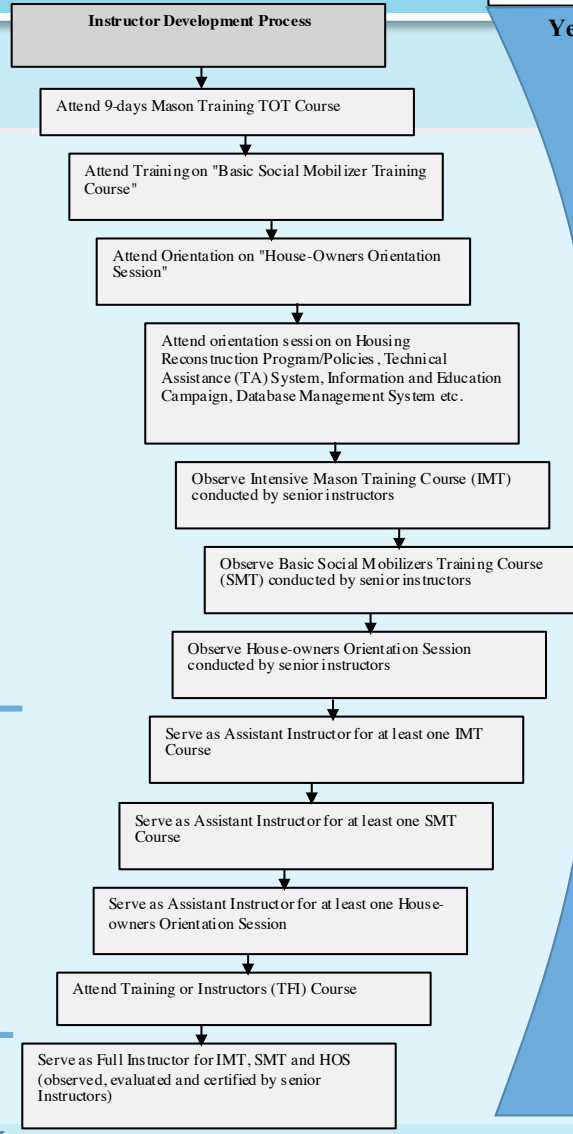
Instructor Development Process

Ye

Attend 9-days Mason Training TOT Course

Attend Training on "Basic Social Mobilizer Training Course"

Attend Orientation on "House-Owners Orientation Session"

Attend orientation session on Housing Reconstruction Program/Policies, Technical Assistance (TA) System, Information and Education Campaign, Database Management System etc.

Observe Intensive Mason Training Course (IMT) conducted by senior instructors

Observe Basic Social Mobilizers Training Course (SMT) conducted by senior instructors

Observe House-owners Orientation Session conducted by senior instructors

Serve as Assistant Instructor for at least one IMT Course

Serve as Assistant Instructor for at least one SMT Course

Serve as Assistant Instructor for at least one House-owners Orientation Session

Attend Training or Instructors (TFI) Course

Serve as Full Instructor for IMT, SMT and HOS (observed, evaluated and certified by senior Instructors)